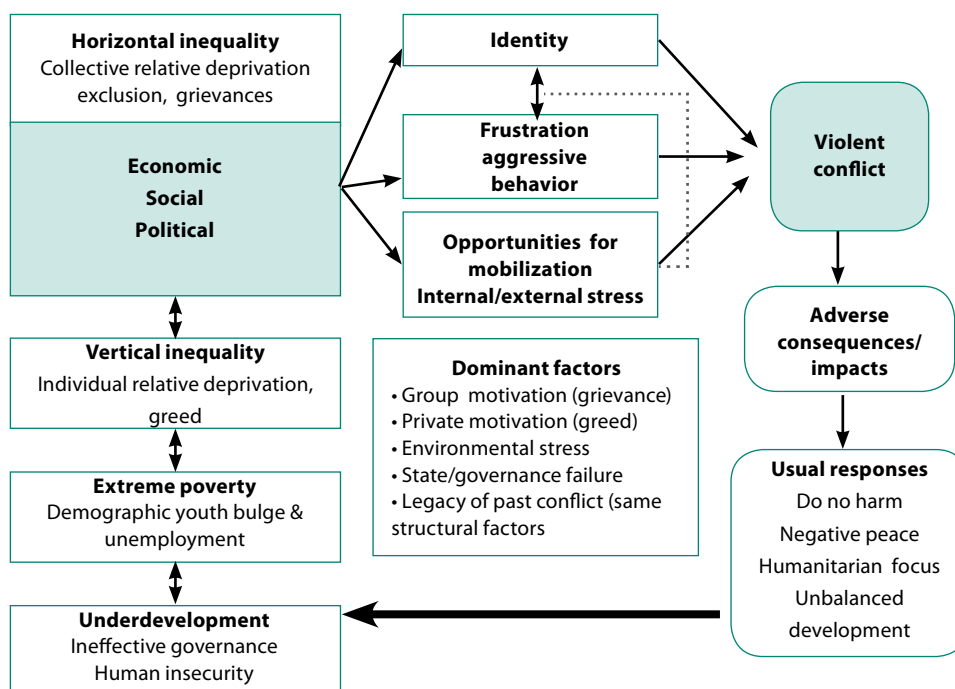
**Horizontal inequality**
Collective relative deprivation exclusion, grievances

**Economic**
**Social**
**Political**

**Identity**

**Frustration aggressive behavior**

**Opportunities for mobilization Internal/external stress**

**Violent conflict**

**Adverse consequences/ impacts**

**Vertical inequality**
Individual relative deprivation, greed

**Dominant factors**
• Group motivation (grievance)
• Private motivation (greed)
• Environmental stress
• State/governance failure
• Legacy of past conflict (same structural factors

**Extreme poverty**
Demographic youth bulge & unemployment

**Usual responses**
Do no harm
Negative peace
Humanitarian focus
Unbalanced development

**Underdevelopment**
Ineffective governance
Human insecurity